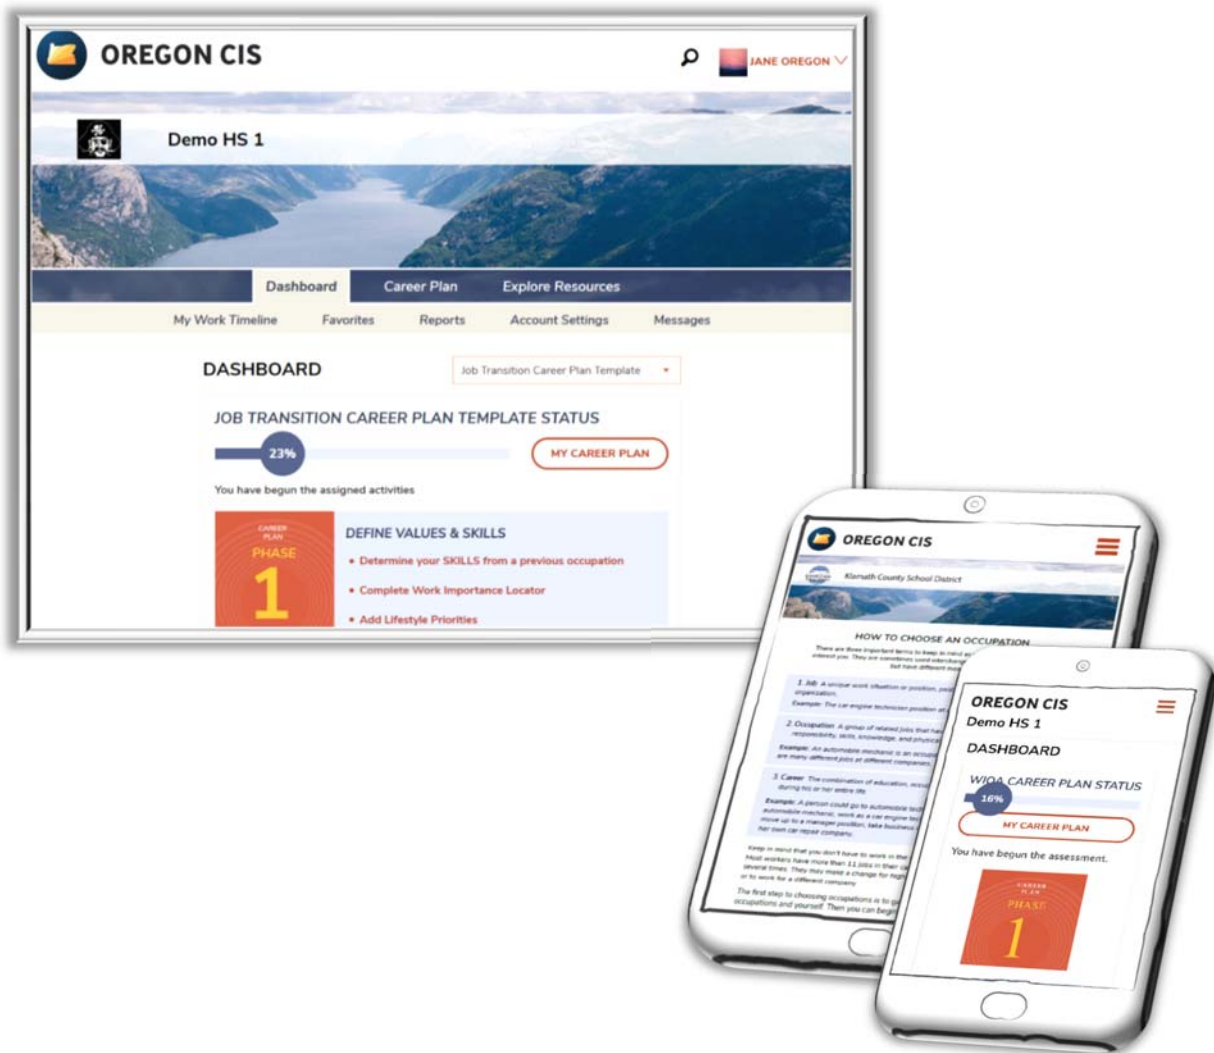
OREGON CIS

JANE OREGON

Demo HS 1

Dashboard
Career Plan
Explore Resources

My Work Timeline
Favorites
Reports
Account Settings
Messages

DASHBOARD

Job Transition Career Plan Template

JOB TRANSITION CAREER PLAN TEMPLATE STATUS

23%

MY CAREER PLAN

You have begun the assigned activities

CAREER PLAN
PHASE
1

DEFINE VALUES & SKILLS

• Determine your SKILLS from a previous occupation
• Complete Work Importance Locator
• Add Lifestyle Priorities

OREGON CIS

Klamath County School District

HOW TO CHOOSE AN OCCUPATION

There are three important terms to keep in mind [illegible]

1. Job A unique work situation or position, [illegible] organization.
Example: The car engine technician position at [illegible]

2. Occupation A group of related jobs that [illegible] responsibility, skills, knowledge, and physical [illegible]
Example: An automobile mechanic is an occup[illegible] are many different jobs at different companies.

3. Career The combination of education, occu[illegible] during his or her entire life.
Example: A person could go to automobile tech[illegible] automobile mechanic, work as a car engine tec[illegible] move up to a manager position, take business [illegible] her own car repair company.

Keep in mind that you don't have to work in the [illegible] Most workers have more than 11 jobs in their ca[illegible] several times. They may make a change for high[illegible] or to work for a different company.

The first step to choosing occupations is to g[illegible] occupations and yourself. Then you can begi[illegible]

OREGON CIS
Demo HS 1

DASHBOARD

WIOA CAREER PLAN STATUS

16%

MY CAREER PLAN

You have begun the assessment.

CAREER PLAN
PHASE
1